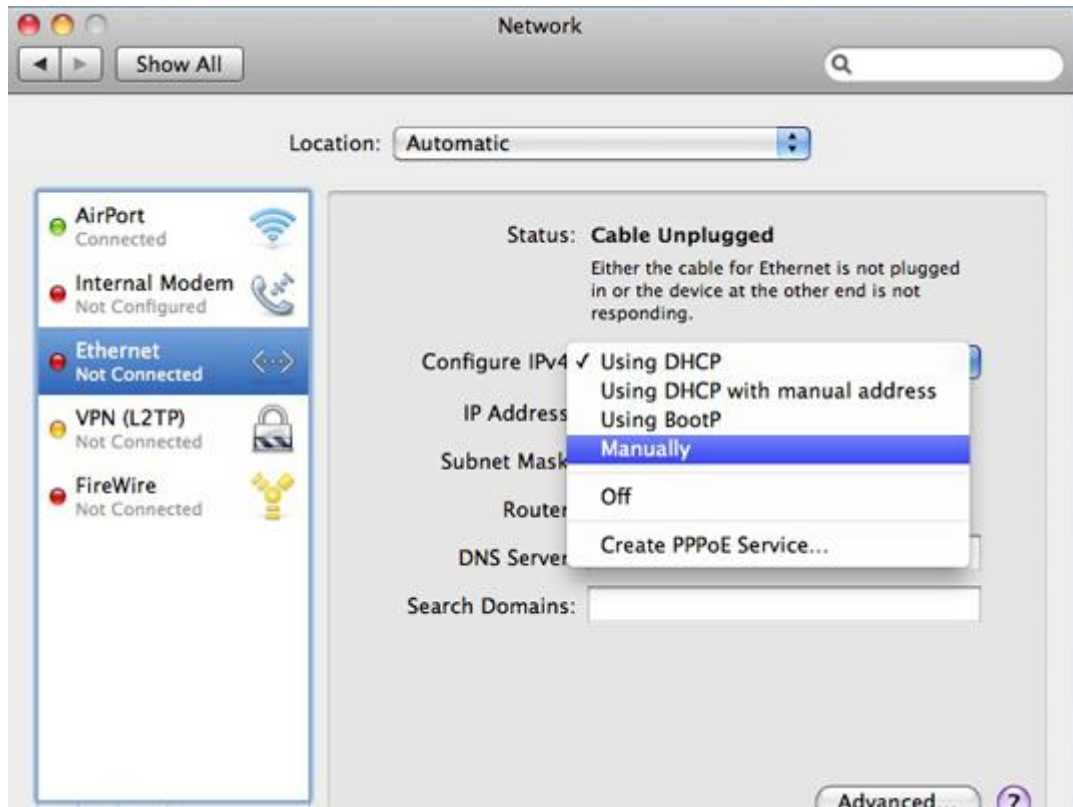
Network

Show All

Location: Automatic

AirPort
Connected

Internal Modem
Not Configured

Ethernet
Not Connected

VPN (L2TP)
Not Connected

FireWire
Not Connected

Status: Cable Unplugged

Either the cable for Ethernet is not plugged in or the device at the other end is not responding.

Configure IPv4

IP Address

Subnet Mask

Router

DNS Server

Search Domains:

✓ Using DHCP
Using DHCP with manual address
Using BootP
Manually
Off
Create PPPoE Service...

Advanced...

?